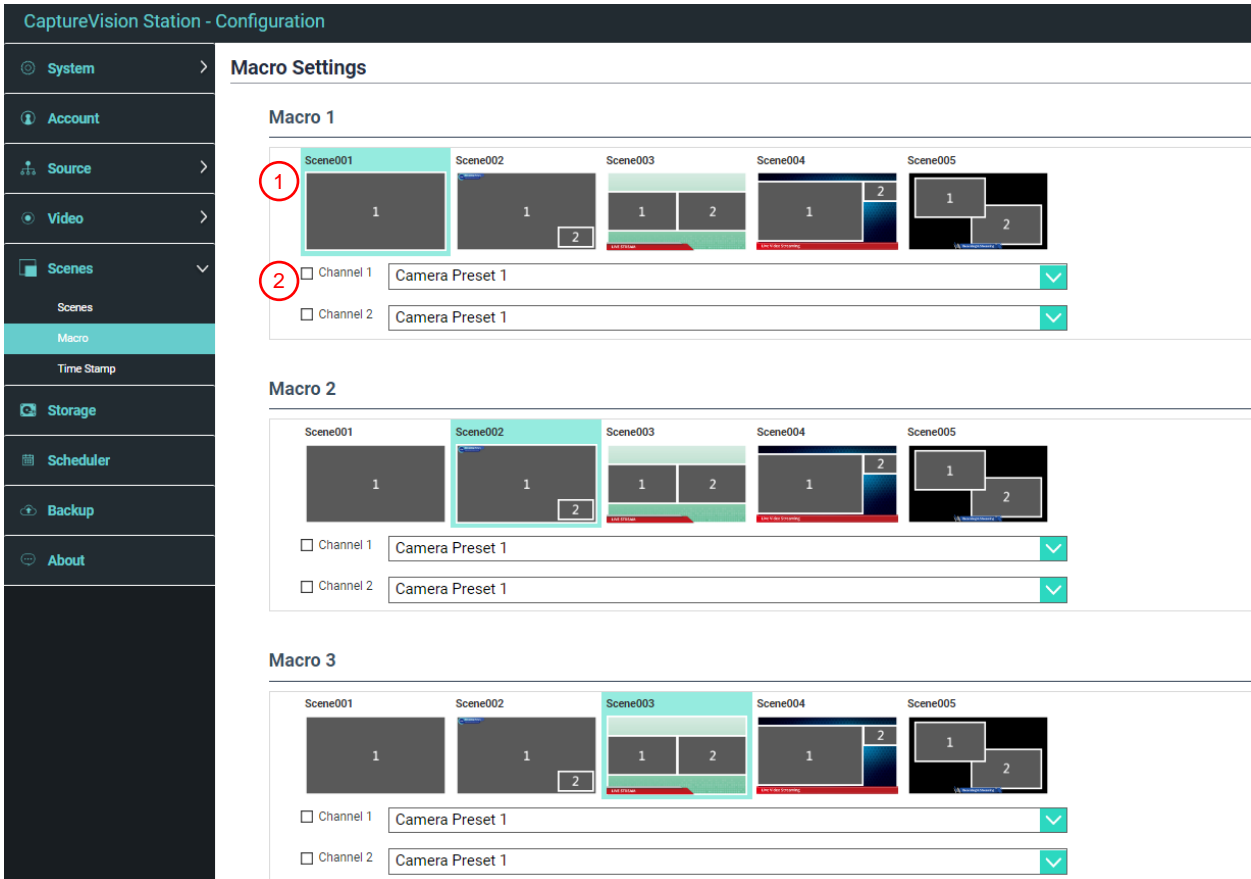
CaptureVision Station - Configuration

System
Account
Source
Video
Scenes
Scenes
Macro
Time Stamp
Storage
Scheduler
Backup
About

Macro Settings

Macro 1

1

Scene001
1
Scene002
1
2
Scene003
1
2
LIVE STREAM
Scene004
1
2
Live Video Streaming
Scene005
1
2

2

Channel 1 Camera Preset 1
Channel 2 Camera Preset 1

Macro 2

Scene001
1
Scene002
1
2
Scene003
1
2
LIVE STREAM
Scene004
1
2
Live Video Streaming
Scene005
1
2

Channel 1 Camera Preset 1
Channel 2 Camera Preset 1

Macro 3

Scene001
1
Scene002
1
2
Scene003
1
2
LIVE STREAM
Scene004
1
2
Live Video Streaming
Scene005
1
2

Channel 1 Camera Preset 1
Channel 2 Camera Preset 1